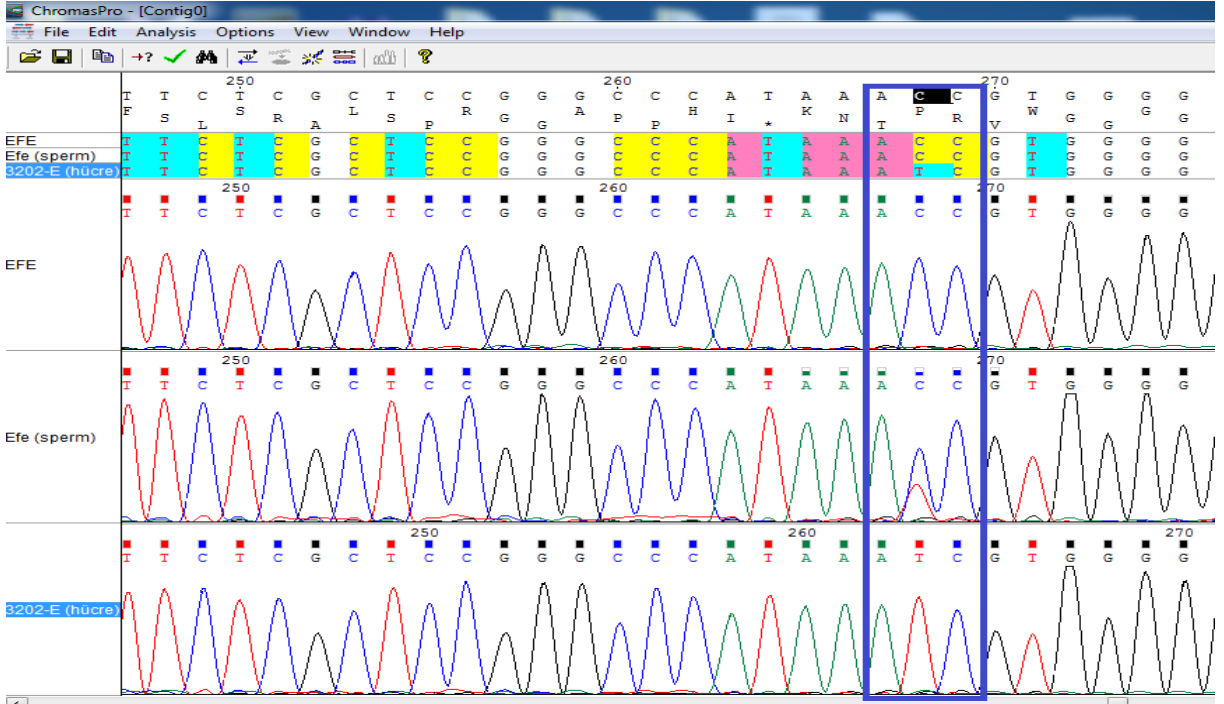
ChromasPro - [Contig0]

File Edit Analysis Options View Window Help

250 260 270

T T C T C G C T C C G G G C C C A T A A A C C G T G G G G

F S T S R L S P R G G A P P H I * K N T P R V W G G G G

L A

EFE T T C T C G C T C C G G G C C C A T A A A C C G T G G G G

Efe (sperm) T T C T C G C T C C G G G C C C A T A A A C C G T G G G G

3202-E (hücre) T T C T C G C T C C G G G C C C A T A A A T C G T G G G G

250 260 270

T T C T C G C T C C G G G C C C A T A A A C C G T G G G G

EFE

250 260 270

T T C T C G C T C C G G G C C C A T A A A C C G T G G G G

Efe (sperm)

250 260 270

T T C T C G C T C C G G G C C C A T A A A T C G T G G G G

3202-E (hücre)